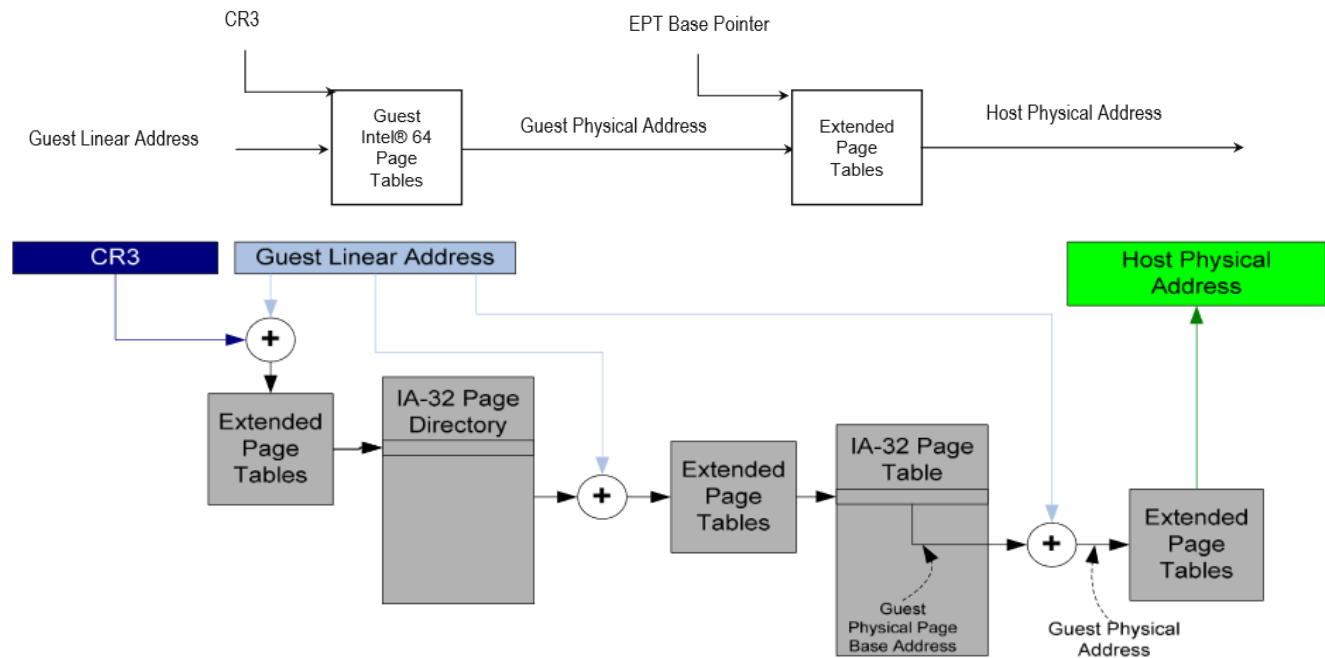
CR3

EPT Base Pointer

Guest Linear Address

Guest Intel® 64 Page Tables

Guest Physical Address

Extended Page Tables

Host Physical Address

CR3

Guest Linear Address

Host Physical Address

+

Extended Page Tables

IA-32 Page Directory

+

Extended Page Tables

IA-32 Page Table

+

Extended Page Tables

Guest Physical Page Base Address

Guest Physical Address